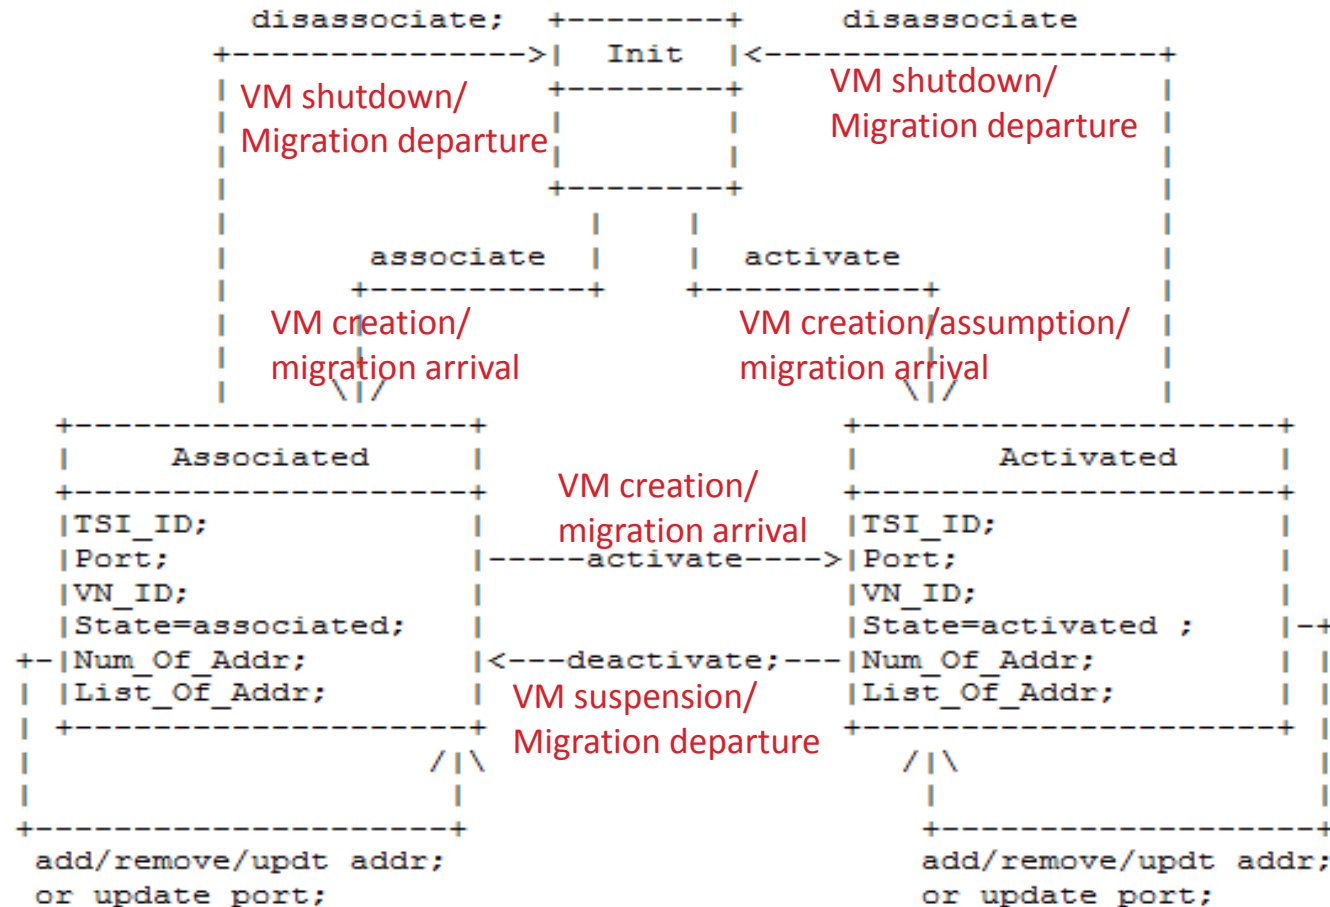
disassociate;

Init

disassociate

VM shutdown/
Migration departure

VM shutdown/
Migration departure

associate

activate

VM creation/
migration arrival

VM creation/assumption/
migration arrival

Associated

TSI_ID;
Port;
VN_ID;
State=associated;
Num_Of_Addr;
List_Of_Addr;

VM creation/
migration arrival

-----activate---->

<---deactivate;---

VM suspension/
Migration departure

Activated

TSI_ID;
Port;
VN_ID;
State=activated ;
Num_Of_Addr;
List_Of_Addr;

add/remove/updt addr;
or update port;

add/remove/updt addr;
or update port;